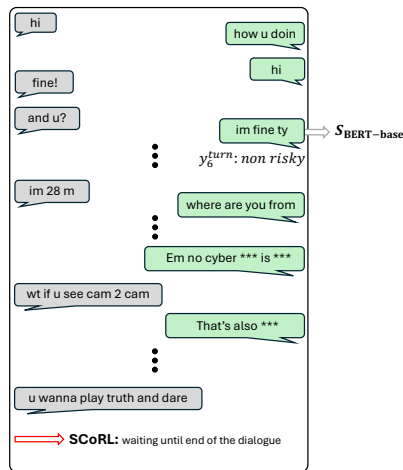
hi

how u doin

hi

fine!

and u?

im fine ty

$S_{\mathbf{BERT-base}}$

$y_6^{turn}$: $non\ risky$

im 28 m

where are you from

Em no cyber *** is ***

wt if u see cam 2 cam

That's also ***

u wanna play truth and dare

SCoRL: waiting until end of the dialogue